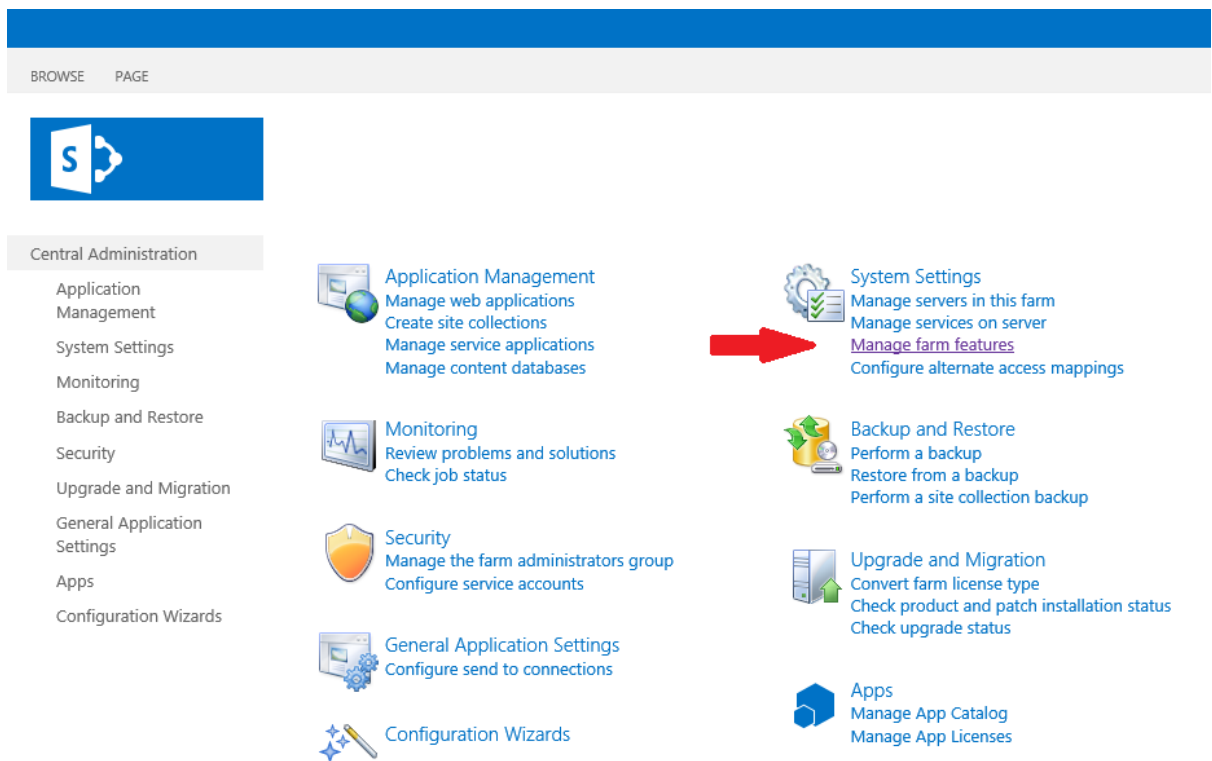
BROWSE PAGE

S

Central Administration
Application Management
System Settings
Monitoring
Backup and Restore
Security
Upgrade and Migration
General Application Settings
Apps
Configuration Wizards

Application Management
Manage web applications
Create site collections
Manage service applications
Manage content databases

Monitoring
Review problems and solutions
Check job status

Security
Manage the farm administrators group
Configure service accounts

General Application Settings
Configure send to connections

Configuration Wizards

System Settings
Manage servers in this farm
Manage services on server
Manage farm features
Configure alternate access mappings

Backup and Restore
Perform a backup
Restore from a backup
Perform a site collection backup

Upgrade and Migration
Convert farm license type
Check product and patch installation status
Check upgrade status

Apps
Manage App Catalog
Manage App Licenses